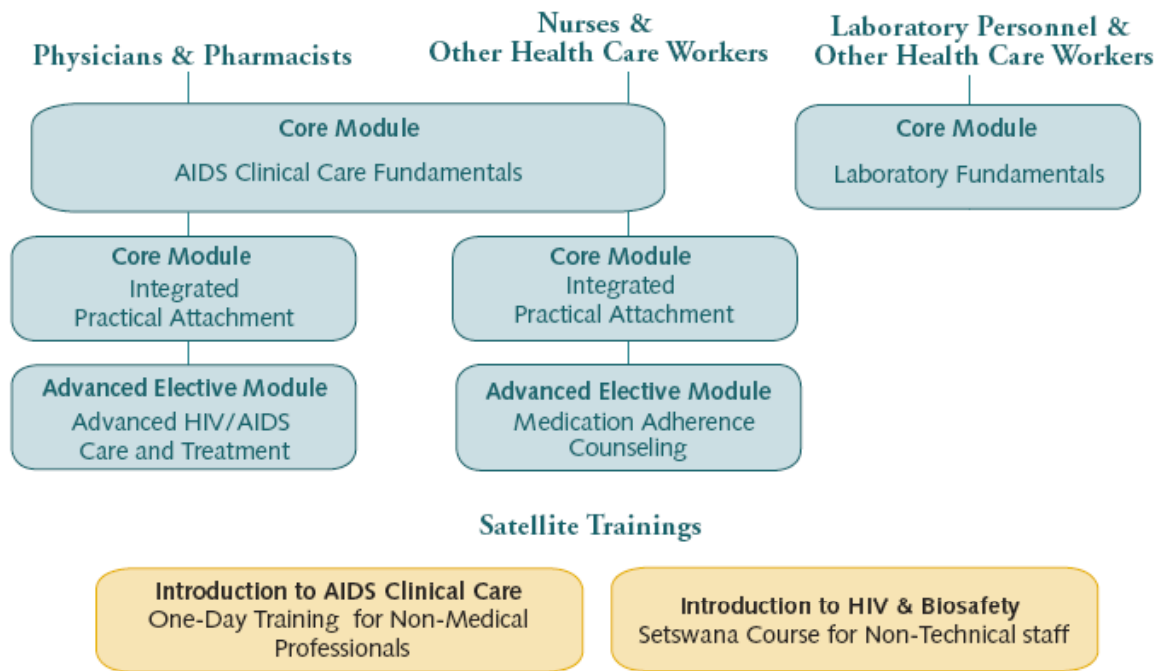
Physicians & Pharmacists

Nurses & Other Health Care Workers

Laboratory Personnel & Other Health Care Workers

Core Module
AIDS Clinical Care Fundamentals

Core Module
Laboratory Fundamentals

Core Module
Integrated Practical Attachment

Core Module
Integrated Practical Attachment

Advanced Elective Module
Advanced HIV/AIDS Care and Treatment

Advanced Elective Module
Medication Adherence Counseling

Satellite Trainings

Introduction to AIDS Clinical Care
One-Day Training for Non-Medical Professionals

Introduction to HIV & Biosafety
Setswana Course for Non-Technical staff